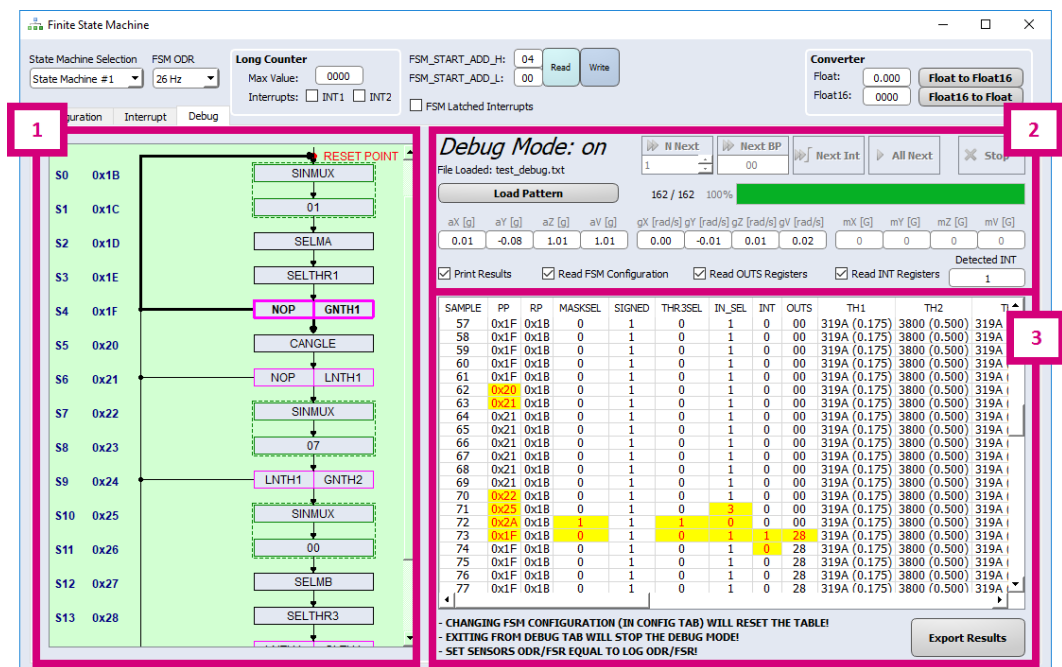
Finite State Machine

State Machine Selection
State Machine #1
FSM ODR
26 Hz
Long Counter
Max Value: 0000
Interrupts: INT1 INT2
FSM_START_ADD_H: 04
FSM_START_ADD_L: 00
Read
Write
FSM Latched Interrupts
Converter
Float: 0.000
Float16: 0000
Float to Float16
Float16 to Float

guration
Interrupt
Debug

1

RESET POINT

S0 0x1B SINMUX
S1 0x1C 01
S2 0x1D SELMA
S3 0x1E SELTHR1
S4 0x1F NOP GNTH1
S5 0x20 CANGLE
S6 0x21 NOP LNTH1
S7 0x22 SINMUX
S8 0x23 07
S9 0x24 LNTH1 GNTH2
S10 0x25 SINMUX
S11 0x26 00
S12 0x27 SELMB
S13 0x28 SELTHR3

2

Debug Mode: on
File Loaded: test_debug.txt
Load Pattern
N Next
1
Next BP
00
Next Int
All Next
Stop
162 / 162 100%

| aX [g] | aY [g] | aZ [g] | aV [g] | gX [rad/s] | gY [rad/s] | gZ [rad/s] | gV [rad/s] | mX [G] | mY [G] | mZ [G] | mV [G] |
|---|---|---|---|---|---|---|---|---|---|---|---|
| 0.01 | -0.08 | 1.01 | 1.01 | 0.00 | -0.01 | 0.01 | 0.02 | 0 | 0 | 0 | 0 |

Print Results
Read FSM Configuration
Read OUTS Registers
Read INT Registers
Detected INT
1

3

| SAMPLE | PP | RP | MASKSEL | SIGNED | THR3SEL | IN_SEL | INT | OUTS | TH1 | TH2 | T |
|---|---|---|---|---|---|---|---|---|---|---|---|
| 57 | 0x1F | 0x1B | 0 | 1 | 0 | 1 | 0 | 00 | 319A (0.175) | 3800 (0.500) | 319A |
| 58 | 0x1F | 0x1B | 0 | 1 | 0 | 1 | 0 | 00 | 319A (0.175) | 3800 (0.500) | 319A |
| 59 | 0x1F | 0x1B | 0 | 1 | 0 | 1 | 0 | 00 | 319A (0.175) | 3800 (0.500) | 319A |
| 60 | 0x1F | 0x1B | 0 | 1 | 0 | 1 | 0 | 00 | 319A (0.175) | 3800 (0.500) | 319A |
| 61 | 0x1F | 0x1B | 0 | 1 | 0 | 1 | 0 | 00 | 319A (0.175) | 3800 (0.500) | 319A |
| 62 | 0x20 | 0x1B | 0 | 1 | 0 | 1 | 0 | 00 | 319A (0.175) | 3800 (0.500) | 319A |
| 63 | 0x21 | 0x1B | 0 | 1 | 0 | 1 | 0 | 00 | 319A (0.175) | 3800 (0.500) | 319A |
| 64 | 0x21 | 0x1B | 0 | 1 | 0 | 1 | 0 | 00 | 319A (0.175) | 3800 (0.500) | 319A |
| 65 | 0x21 | 0x1B | 0 | 1 | 0 | 1 | 0 | 00 | 319A (0.175) | 3800 (0.500) | 319A |
| 66 | 0x21 | 0x1B | 0 | 1 | 0 | 1 | 0 | 00 | 319A (0.175) | 3800 (0.500) | 319A |
| 67 | 0x21 | 0x1B | 0 | 1 | 0 | 1 | 0 | 00 | 319A (0.175) | 3800 (0.500) | 319A |
| 68 | 0x21 | 0x1B | 0 | 1 | 0 | 1 | 0 | 00 | 319A (0.175) | 3800 (0.500) | 319A |
| 69 | 0x21 | 0x1B | 0 | 1 | 0 | 1 | 0 | 00 | 319A (0.175) | 3800 (0.500) | 319A |
| 70 | 0x22 | 0x1B | 0 | 1 | 0 | 1 | 0 | 00 | 319A (0.175) | 3800 (0.500) | 319A |
| 71 | 0x25 | 0x1B | 0 | 1 | 0 | 3 | 0 | 00 | 319A (0.175) | 3800 (0.500) | 319A |
| 72 | 0x2A | 0x1B | 1 | 1 | 1 | 0 | 0 | 00 | 319A (0.175) | 3800 (0.500) | 319A |
| 73 | 0x1F | 0x1B | 0 | 1 | 0 | 1 | 1 | 28 | 319A (0.175) | 3800 (0.500) | 319A |
| 74 | 0x1F | 0x1B | 0 | 1 | 0 | 1 | 0 | 28 | 319A (0.175) | 3800 (0.500) | 319A |
| 75 | 0x1F | 0x1B | 0 | 1 | 0 | 1 | 0 | 28 | 319A (0.175) | 3800 (0.500) | 319A |
| 76 | 0x1F | 0x1B | 0 | 1 | 0 | 1 | 0 | 28 | 319A (0.175) | 3800 (0.500) | 319A |
| 77 | 0x1F | 0x1B | 0 | 1 | 0 | 1 | 0 | 28 | 319A (0.175) | 3800 (0.500) | 319A |

- CHANGING FSM CONFIGURATION (IN CONFIG TAB) WILL RESET THE TABLE!
- EXITING FROM DEBUG TAB WILL STOP THE DEBUG MODE!
- SET SENSORS ODR/FSR EQUAL TO LOG ODR/FSR!
Export Results